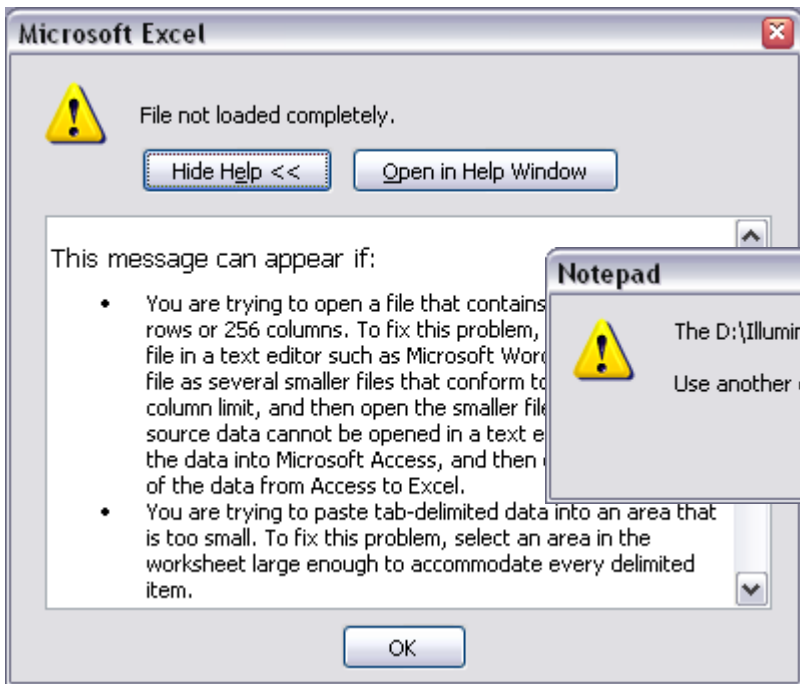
Microsoft Excel

File not loaded completely.

Hide Help <<

Open in Help Window

This message can appear if:

- You are trying to open a file that contains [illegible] rows or 256 columns. To fix this problem, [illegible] file in a text editor such as Microsoft Wor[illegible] file as several smaller files that conform to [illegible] column limit, and then open the smaller file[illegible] source data cannot be opened in a text e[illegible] the data into Microsoft Access, and then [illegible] of the data from Access to Excel.
- You are trying to paste tab-delimited data into an area that is too small. To fix this problem, select an area in the worksheet large enough to accommodate every delimited item.

OK

Notepad

The D:\Illumi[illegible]

Use another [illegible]